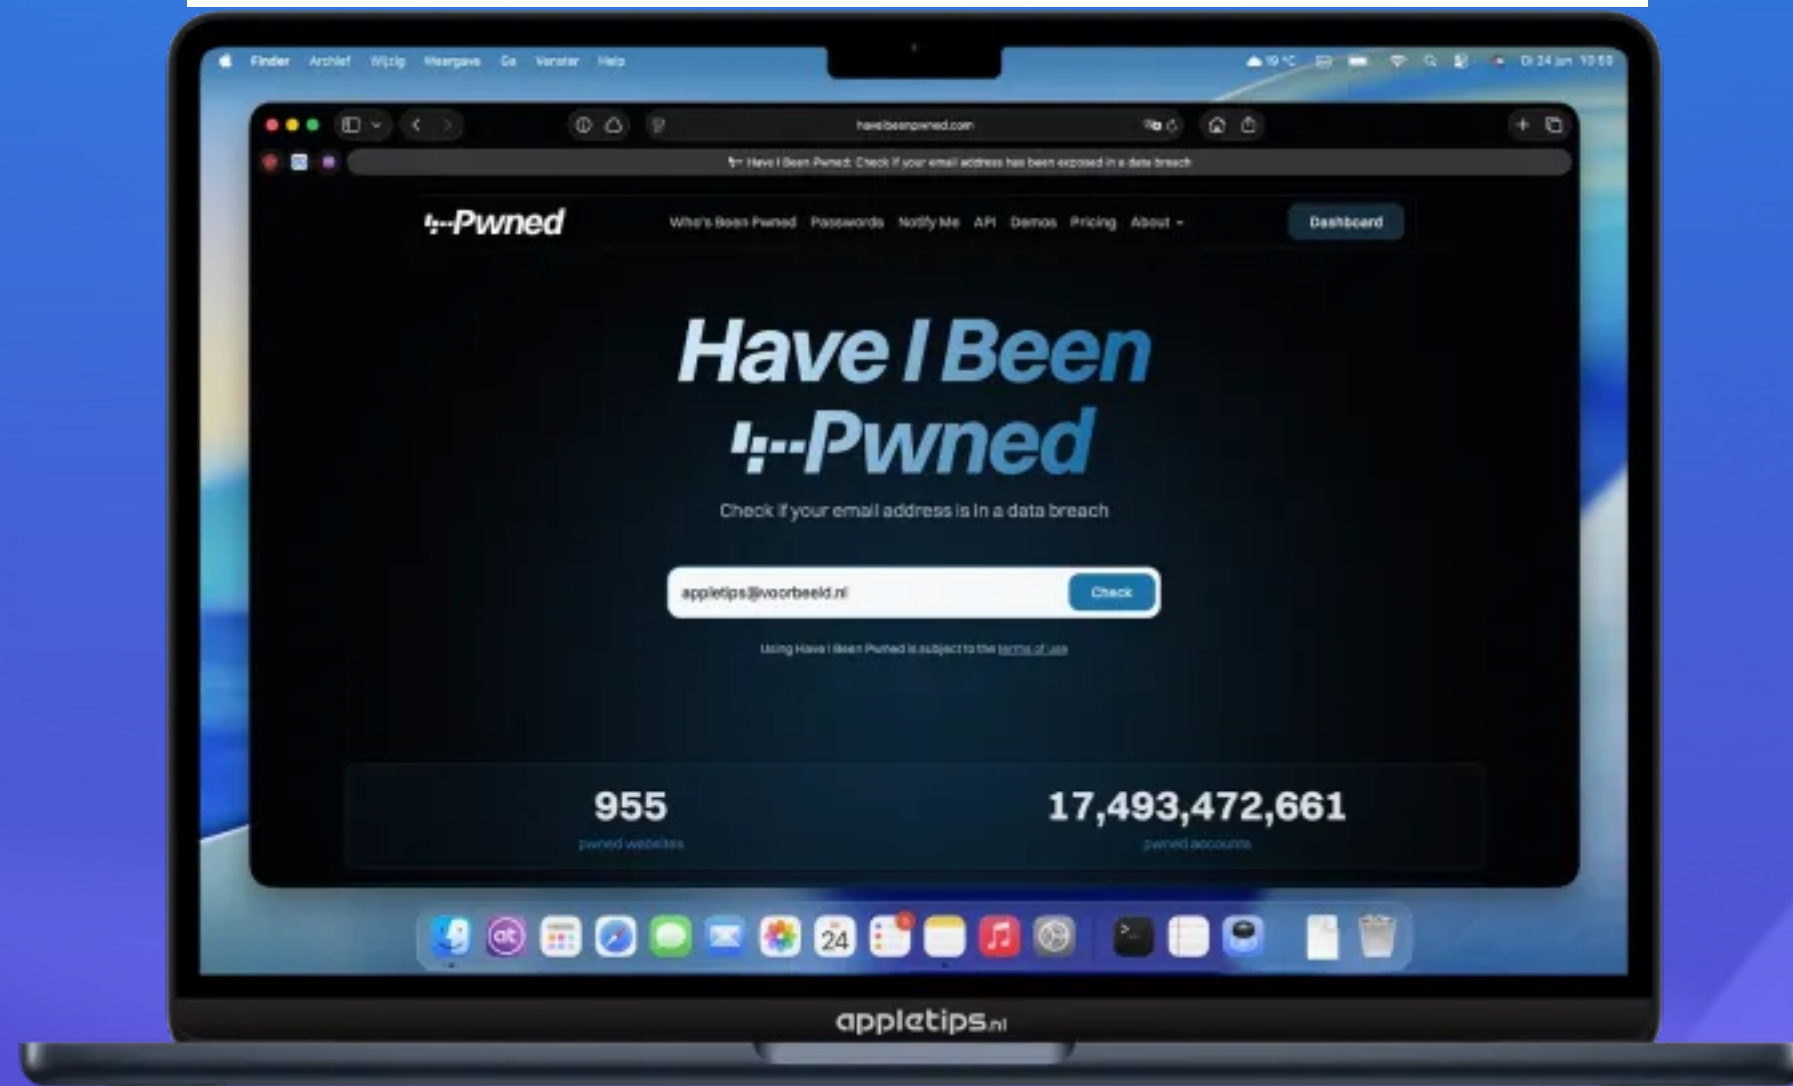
Finder Archief Wijzig Weergave Ga Venster Help

19 °C Di 24 jun 10:50

haveibeenpwned.com

Have I Been Pwned: Check if your email address has been exposed in a data breach

Pwned

Who's Been Pwned Passwords Notify Me API Demos Pricing About

Dashboard

Have I Been Pwned

Check if your email address is in a data breach

appletips@voorbeeld.nl

Check

Using Have I Been Pwned is subject to the terms of use

955

pwned websites

17,493,472,661

pwned accounts

24

appletips.nl